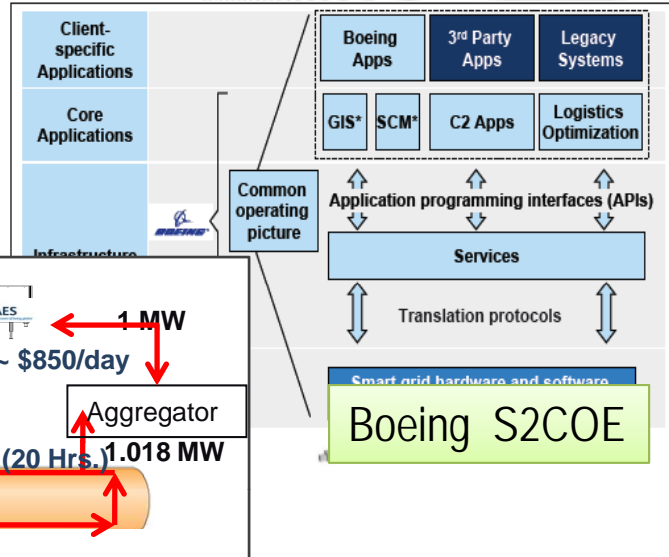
Client-specific Applications

Core Applications

Infrastructure

Boeing Apps

3rd Party Apps

Legacy Systems

GIS*

SCM*

C2 Apps

Logistics Optimization

Common operating picture

BOEING

Application programming interfaces (APIs)

Services

Translation protocols

Smart grid hardware and software

AES

1 MW

~ $850/day

Aggregator

1.018 MW

(20 Hrs.)

Boeing S2COE